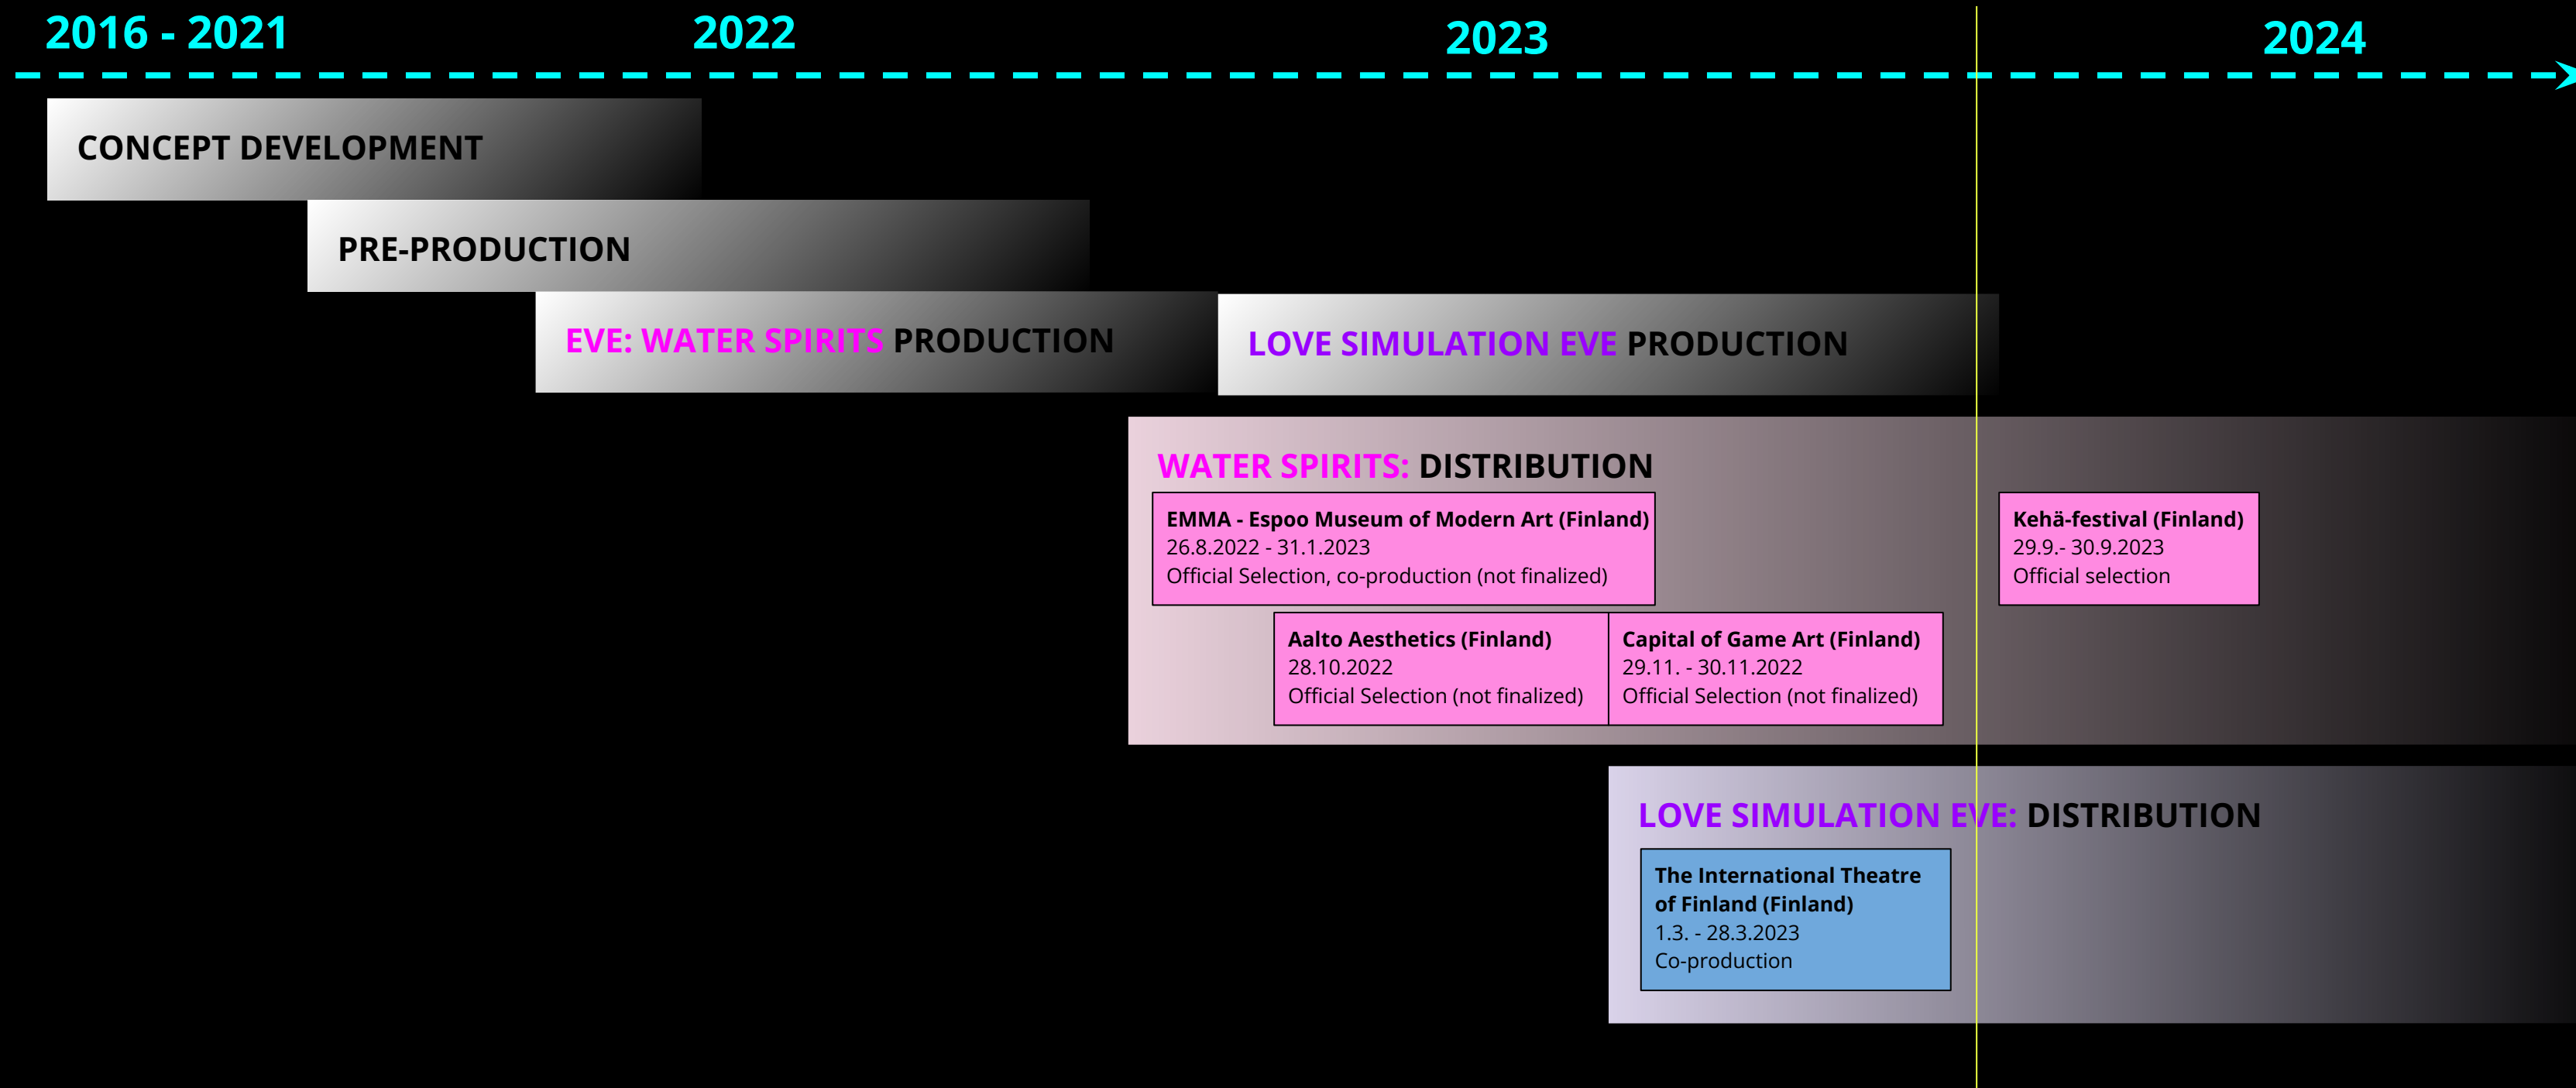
2016 - 2021
2022
2023
2024

CONCEPT DEVELOPMENT

PRE-PRODUCTION

EVE: WATER SPIRITS PRODUCTION

LOVE SIMULATION EVE PRODUCTION

WATER SPIRITS: DISTRIBUTION

EMMA - Espoo Museum of Modern Art (Finland)
26.8.2022 - 31.1.2023
Official Selection, co-production (not finalized)

Kehä-festival (Finland)
29.9.- 30.9.2023
Official selection

Aalto Aesthetics (Finland)
28.10.2022
Official Selection (not finalized)

Capital of Game Art (Finland)
29.11. - 30.11.2022
Official Selection (not finalized)

LOVE SIMULATION EVE: DISTRIBUTION

The International Theatre of Finland (Finland)
1.3. - 28.3.2023
Co-production